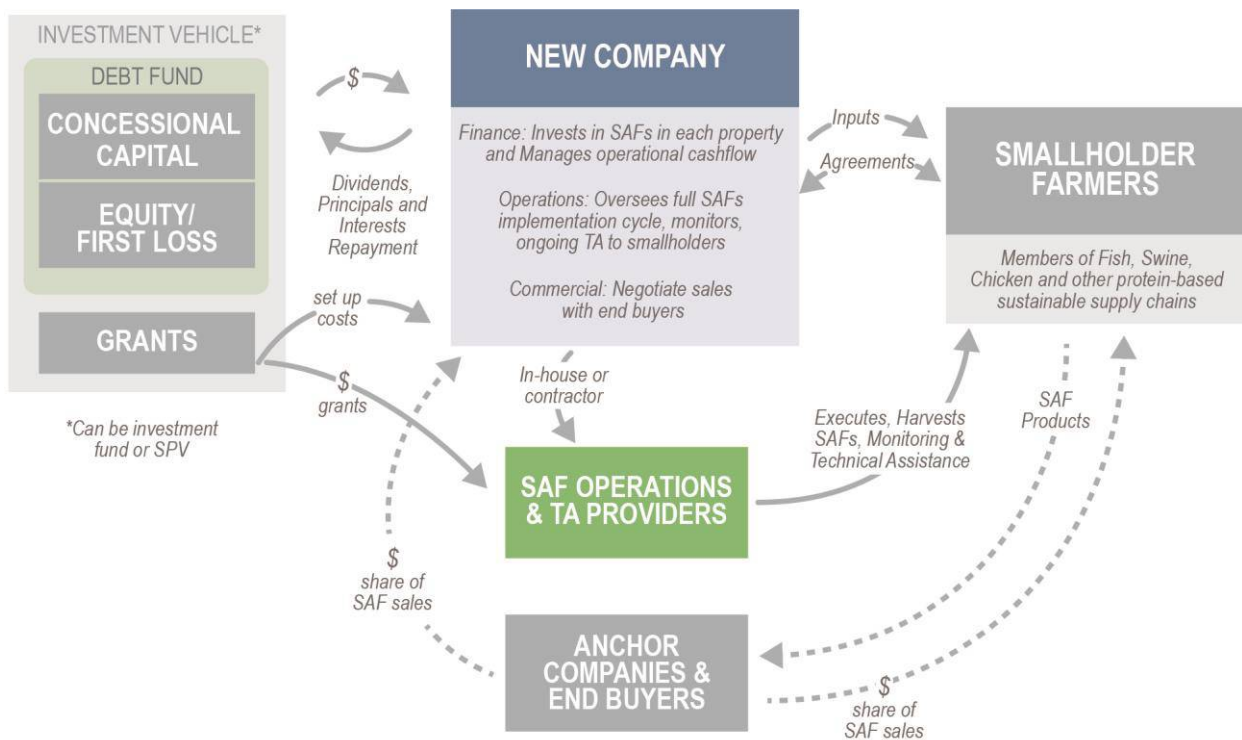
INVESTMENT VEHICLE*

DEBT FUND

CONCESSIONAL CAPITAL

EQUITY/ FIRST LOSS

GRANTS

*Can be investment fund or SPV

$

Dividends, Principals and Interests Repayment

set up costs

$ grants

NEW COMPANY

Finance: Invests in SAFs in each property and Manages operational cashflow

Operations: Oversees full SAFs implementation cycle, monitors, ongoing TA to smallholders

Commercial: Negotiate sales with end buyers

Inputs

Agreements

SMALLHOLDER FARMERS

Members of Fish, Swine, Chicken and other protein-based sustainable supply chains

In-house or contractor

SAF OPERATIONS & TA PROVIDERS

Executes, Harvests SAFs, Monitoring & Technical Assistance

SAF Products

$ share of SAF sales

ANCHOR COMPANIES & END BUYERS

$ share of SAF sales